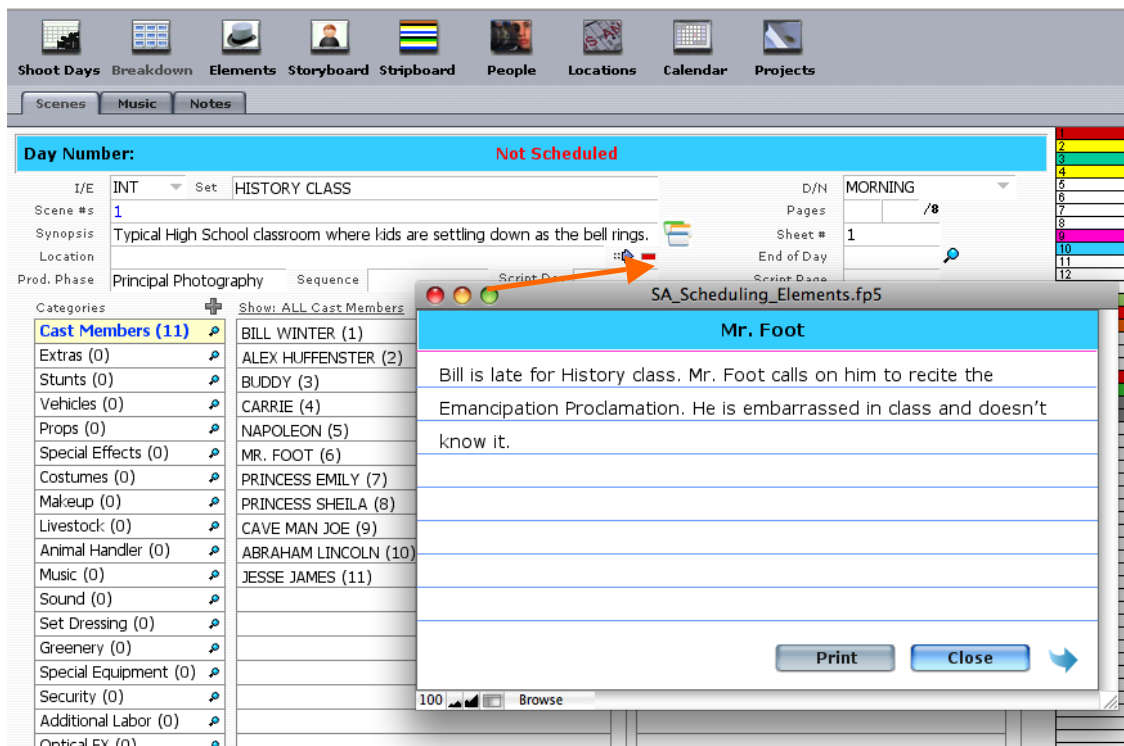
Shoot Days Breakdown Elements Storyboard Stripboard People Locations Calendar Projects

Scenes Music Notes

Day Number: Not Scheduled

I/E INT Set HISTORY CLASS D/N MORNING

Scene #s 1 Pages /8

Synopsis Typical High School classroom where kids are settling down as the bell rings. Sheet # 1

Location End of Day

Prod. Phase Principal Photography Sequence Script Day Script Page

1
2
3
4
5
6
7
8
9
10
11
12

Categories Show: ALL Cast Members

| Cast Members (11) | BILL WINTER (1) |
|---|---|
| Extras (0) | ALEX HUFFENSTER (2) |
| Stunts (0) | BUDDY (3) |
| Vehicles (0) | CARRIE (4) |
| Props (0) | NAPOLEON (5) |
| Special Effects (0) | MR. FOOT (6) |
| Costumes (0) | PRINCESS EMILY (7) |
| Makeup (0) | PRINCESS SHEILA (8) |
| Livestock (0) | CAVE MAN JOE (9) |
| Animal Handler (0) | ABRAHAM LINCOLN (10) |
| Music (0) | JESSE JAMES (11) |
| Sound (0) | |
| Set Dressing (0) | |
| Greenery (0) | |
| Special Equipment (0) | |
| Security (0) | |
| Additional Labor (0) | |
| Optical FX (0) | |

SA_Scheduling_Elements.fp5

Mr. Foot

Bill is late for History class. Mr. Foot calls on him to recite the Emancipation Proclamation. He is embarrassed in class and doesn't know it.

Print Close

100 Browse